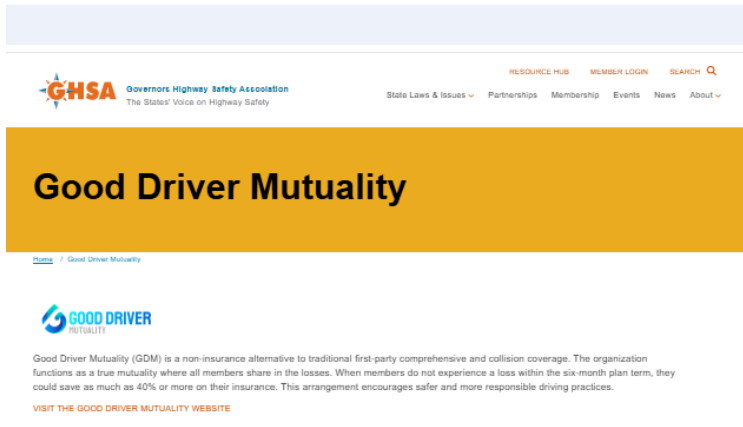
GHSA Governors Highway Safety Association
The States' Voice on Highway Safety

RESOURCE HUB MEMBER LOGIN SEARCH

State Laws & Issues Partnerships Membership Events News About

Good Driver Mutuality

Home / Good Driver Mutuality

GOOD DRIVER MUTUALITY

Good Driver Mutuality (GDM) is a non-insurance alternative to traditional first-party comprehensive and collision coverage. The organization functions as a true mutuality where all members share in the losses. When members do not experience a loss within the six-month plan term, they could save as much as 40% or more on their insurance. This arrangement encourages safer and more responsible driving practices.

VISIT THE GOOD DRIVER MUTUALITY WEBSITE